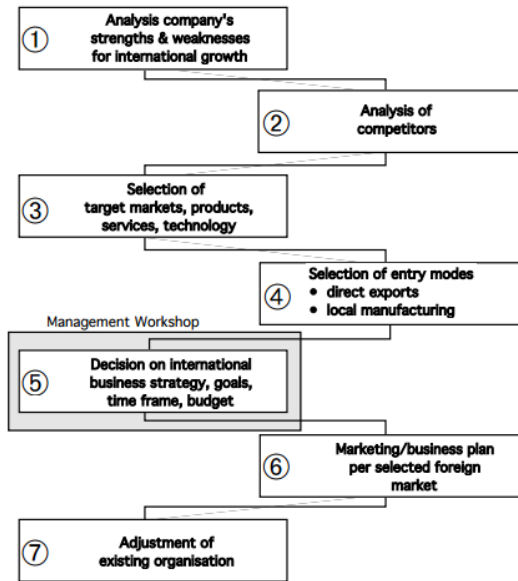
① Analysis company's strengths & weaknesses for international growth

② Analysis of competitors

③ Selection of target markets, products, services, technology

④ Selection of entry modes
• direct exports
• local manufacturing

Management Workshop

⑤ Decision on international business strategy, goals, time frame, budget

⑥ Marketing/business plan per selected foreign market

⑦ Adjustment of existing organisation